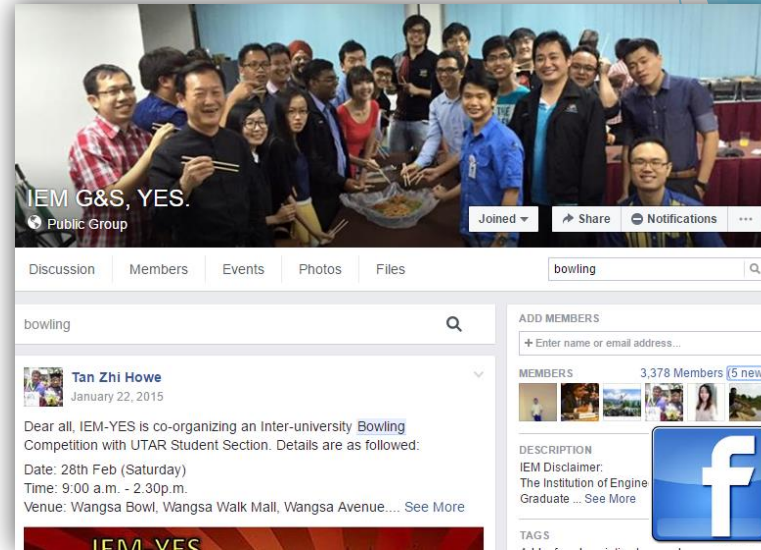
IEM G&S, YES.
Public Group
Joined ▾
Share
Notifications
···

Discussion
Members
Events
Photos
Files
bowling

bowling

Tan Zhi Howe
January 22, 2015

Dear all, IEM-YES is co-organizing an Inter-university Bowling Competition with UTAR Student Section. Details are as followed:

Date: 28th Feb (Saturday)
Time: 9:00 a.m. - 2.30p.m.
Venue: Wangsa Bowl, Wangsa Walk Mall, Wangsa Avenue.... See More

IEM-YES

ADD MEMBERS
+ Enter name or email address...

MEMBERS
3,378 Members (5 new

DESCRIPTION
IEM Disclaimer:
The Institution of Engine
Graduate ... See More

TAGS
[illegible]